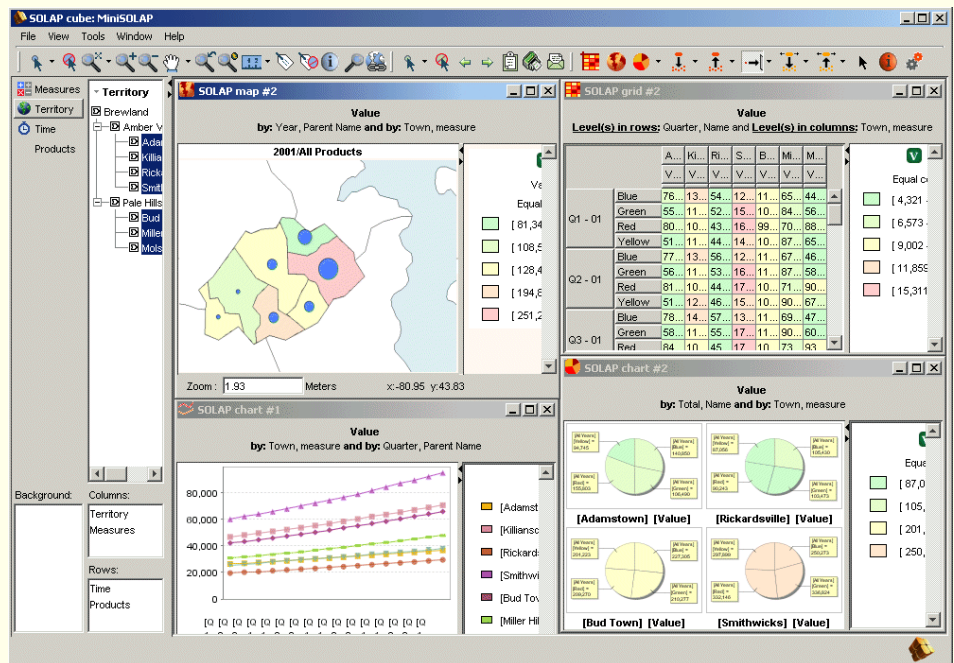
SOLAP cube: MiniSOLAP

File View Tools Window Help

Measures
Territory
Time
Products

Territory
Brewland
Amber V
Adar
Killia
Ricka
Smit
Pale Hills
Bud
Miller
Mols

Background:
Columns:
Territory
Measures
Rows:
Time
Products

SOLAP map #2
Value
by: Year, Parent Name and by: Town, measure
2001/All Products
V
Ve
Equal
[ 81,34
[ 108,5
[ 128,4
[ 194,8
[ 251,2
Zoom : 1.93 Meters x:-80.95 y:43.83

SOLAP grid #2
Value
Level(s) in rows: Quarter, Name and Level(s) in columns: Town, measure

| | | A... | Ki... | Ri... | S... | B... | Mi... | M... |
|---|---|---|---|---|---|---|---|---|
| | | V... | V... | V... | V... | V... | V... | V... |
| Q1 - 01 | Blue | 76... | 13... | 58... | 12... | 11... | 65... | 44... |
| | Green | 55... | 11... | 52... | 10... | 10... | 84... | 56... |
| | Red | 80... | 10... | 43... | 16... | 99... | 70... | 88... |
| | Yellow | 51... | 11... | 44... | 13... | 10... | 87... | 65... |
| Q2 - 01 | Blue | 77... | 13... | 56... | 12... | 11... | 65... | 45... |
| | Green | 56... | 11... | 53... | 16... | 11... | 87... | 55... |
| | Red | 81... | 10... | 44... | 15... | 10... | 71... | 90... |
| | Yellow | 51... | 12... | 46... | 15... | 10... | 90... | 67... |
| Q3 - 01 | Blue | 78... | 14... | 57... | 13... | 11... | 69... | 47... |
| | Green | 58... | 11... | 55... | 16... | 11... | 88... | 55... |
| | Red | 84 | 10 | 45 | 17 | 10 | 73 | 93 |

V
Equal c
[ 4,321 -
[ 6,573 -
[ 9,002 -
[ 11,859
[ 15,311

SOLAP chart #1
Value
by: Town, measure and by: Quarter, Parent Name
80,000
60,000
40,000
20,000
0
[Adamst
[Killiansc
[Rickards
[Smithwi
[Bud Tow
[Miller Hil

SOLAP chart #2
Value
by: Total, Name and by: Town, measure
[Adamstown] [Value]
[Rickardsville] [Value]
[Bud Town] [Value]
[Smithwicks] [Value]
V
Equa
[ 87,0
[ 105,
[ 201,
[ 250,